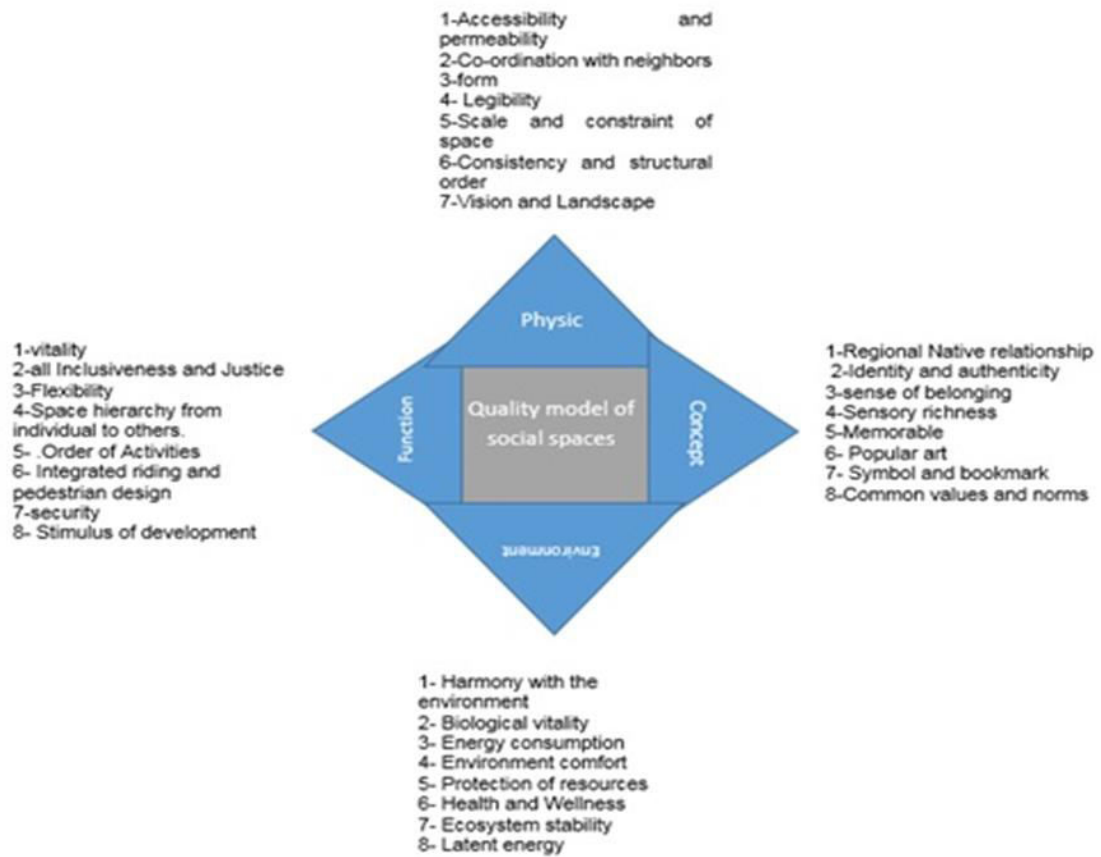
1-Accessibility and permeability
2-Co-ordination with neighbors
3-form
4- Legibility
5-Scale and constraint of space
6-Consistency and structural order
7-Vision and Landscape

Physic

1-vitality
2-all Inclusiveness and Justice
3-Flexibility
4-Space hierarchy from individual to others.
5- .Order of Activities
6- Integrated riding and pedestrian design
7-security
8- Stimulus of development

Function

Quality model of social spaces

Concept

1-Regional Native relationship
2-Identity and authenticity
3-sense of belonging
4-Sensory richness
5-Memorable
6- Popular art
7- Symbol and bookmark
8-Common values and norms

Environment

1- Harmony with the environment
2- Biological vitality
3- Energy consumption
4- Environment comfort
5- Protection of resources
6- Health and Wellness
7- Ecosystem stability
8- Latent energy